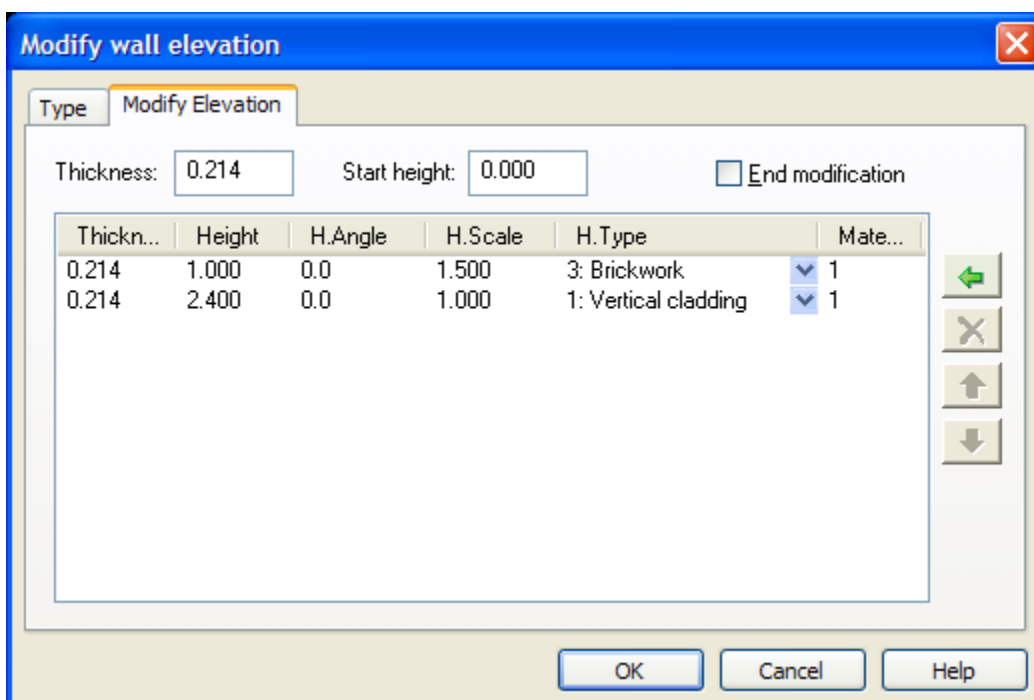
Modify wall elevation

Type | Modify Elevation

Thickness: 0.214 Start height: 0.000 End modification

| Thickn... | Height | H.Angle | H.Scale | H.Type | Mate... |
|---|---|---|---|---|---|
| 0.214 | 1.000 | 0.0 | 1.500 | 3: Brickwork | 1 |
| 0.214 | 2.400 | 0.0 | 1.000 | 1: Vertical cladding | 1 |

OK Cancel Help